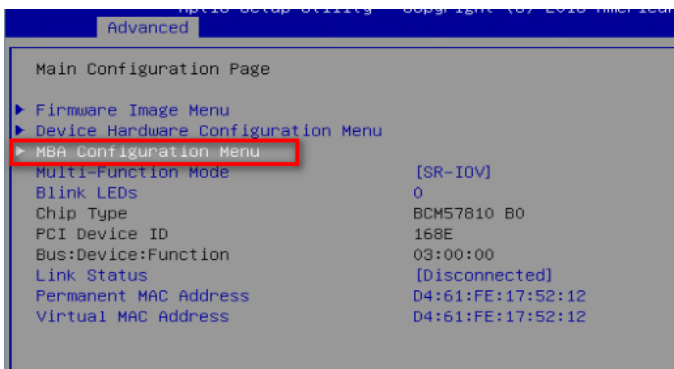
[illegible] Advanced

Main Configuration Page

▶ Firmware Image Menu
▶ Device Hardware Configuration Menu
▶ MBA Configuration Menu

| | |
|---|---|
| Multi-Function Mode | [SR-IOV] |
| Blink LEDs | 0 |
| Chip Type | BCM57810 B0 |
| PCI Device ID | 168E |
| Bus:Device:Function | 03:00:00 |
| Link Status | [Disconnected] |
| Permanent MAC Address | D4:61:FE:17:52:12 |
| Virtual MAC Address | D4:61:FE:17:52:12 |